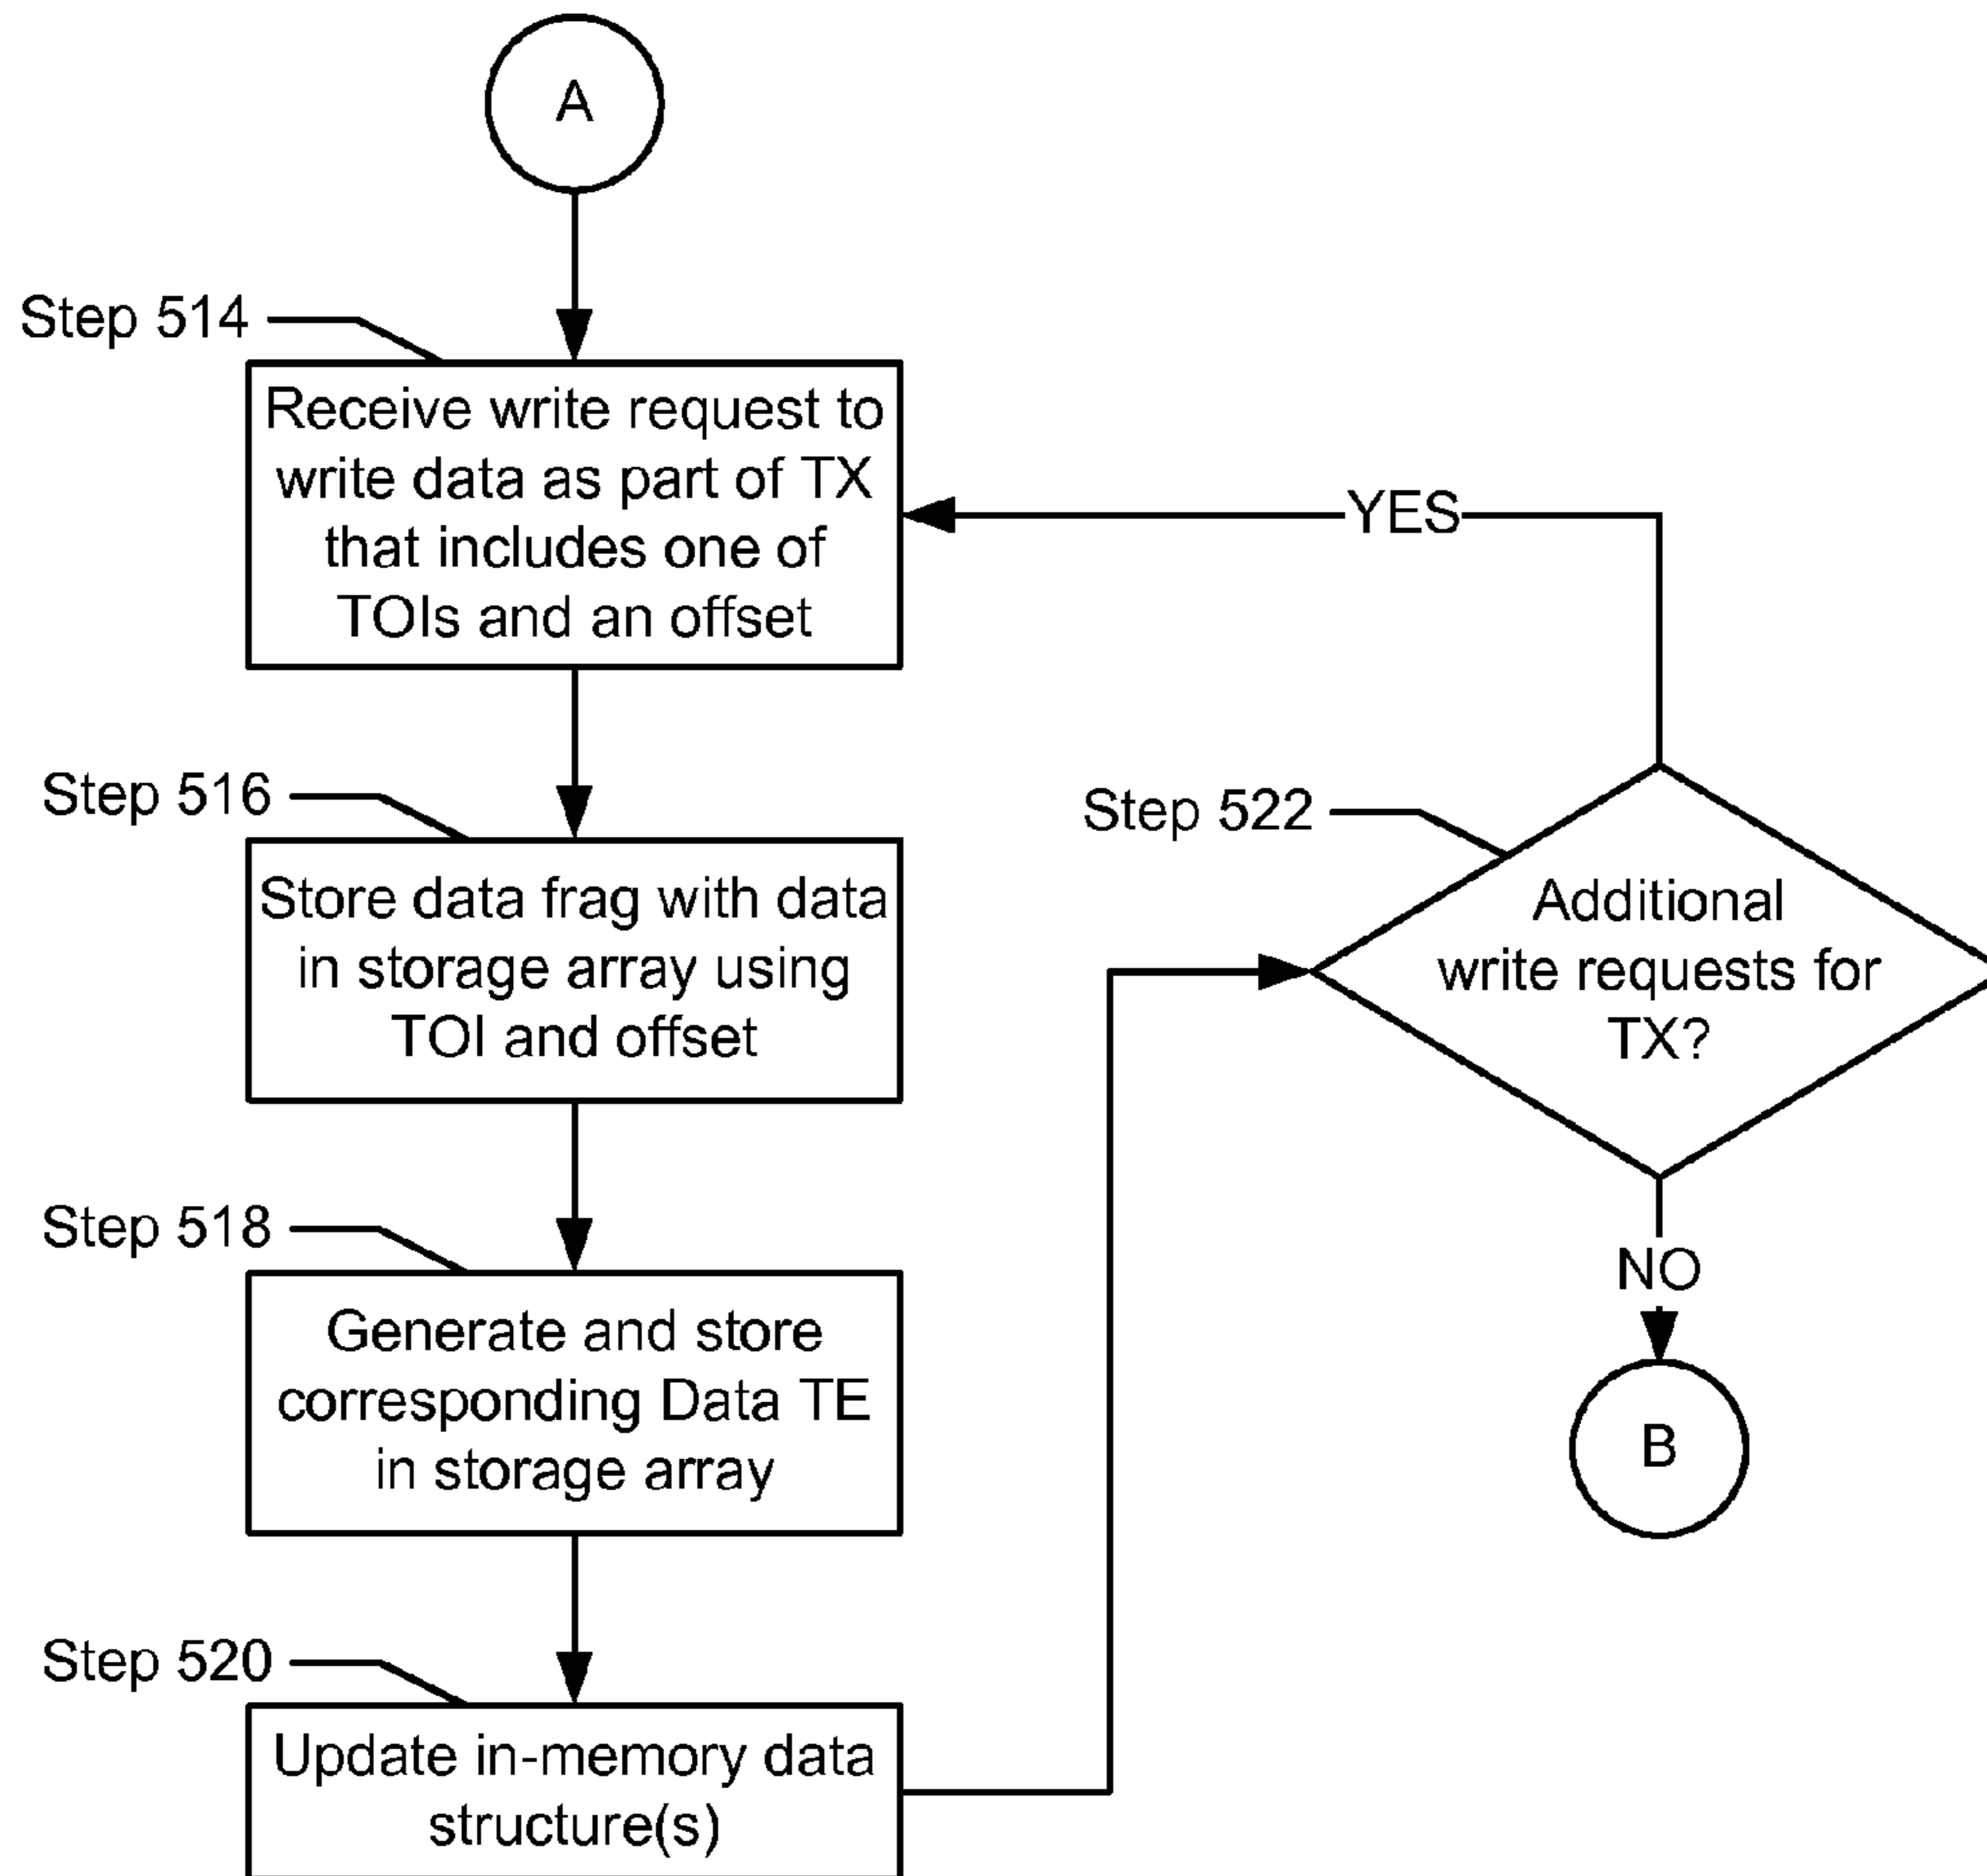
A

Step 514

Receive write request to write data as part of TX that includes one of TOIs and an offset

YES

Step 516

Store data frag with data in storage array using TOI and offset

Step 522

Additional write requests for TX?

Step 518

Generate and store corresponding Data TE in storage array

NO

B

Step 520

Update in-memory data structure(s)